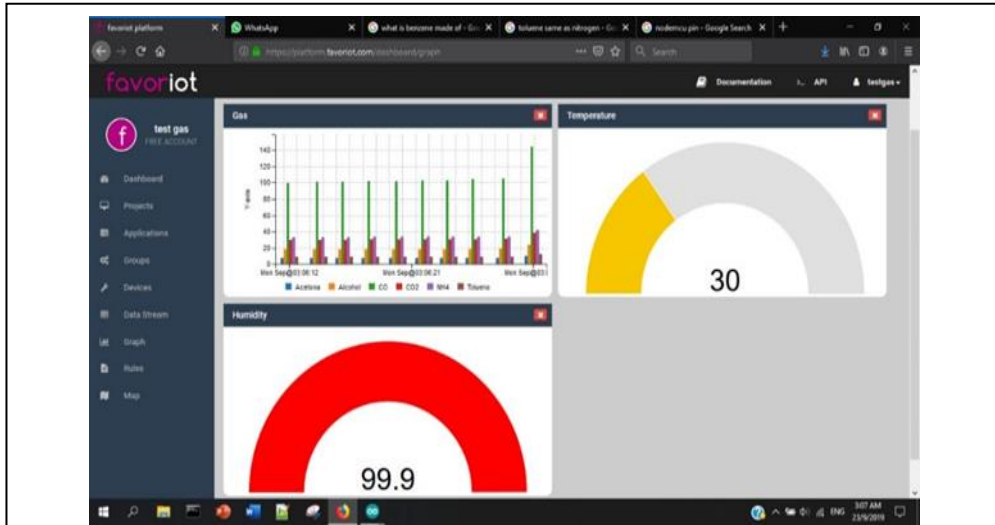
favoriot platform | WhatsApp | what is benzene made of - Go | toluene same as nitrogen - Go | nodemcu pin - Google Search

https://platform.favoriot.com/dashboard/graph

Search

favoriot

Documentation

API

testgas

test gas
FREE ACCOUNT

Dashboard

Projects

Applications

Groups

Devices

Data Stream

Graph

Rules

Map

Gas

140
120
100
80
60
40
20
0

Y-axis

Mon Sep@03:06:12

Mon Sep@03:06:21

Mon Sep@03:0

Acetone Alcohol CO CO2 NH4 Toluene

Temperature

30

Humidity

99.9

3:07 AM
23/9/2019

ENG